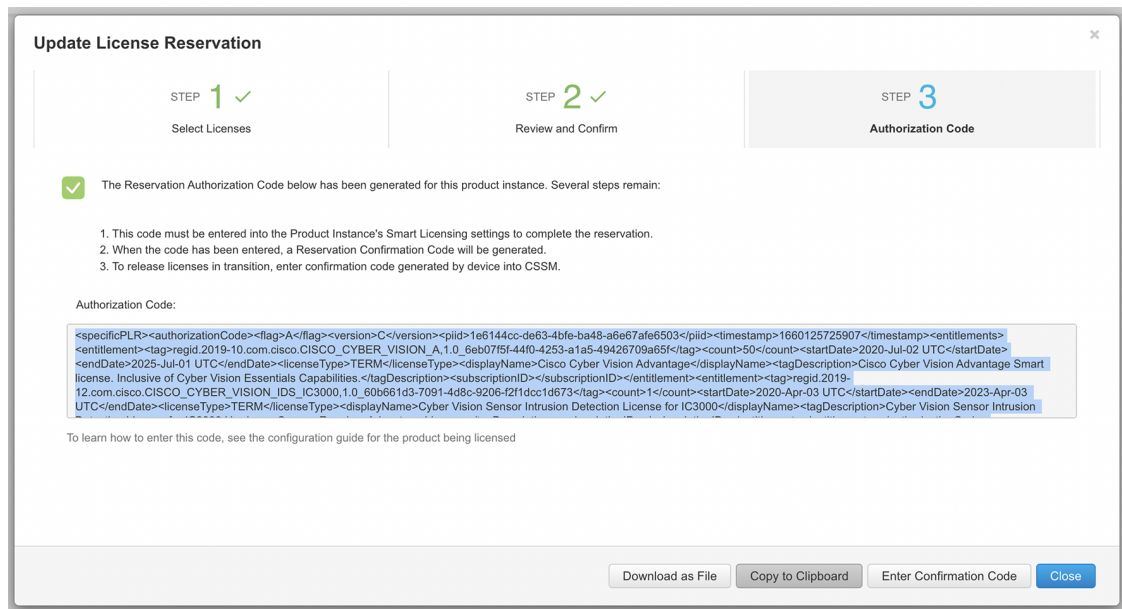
Update License Reservation

×

STEP 1 ✓
Select Licenses

STEP 2 ✓
Review and Confirm

STEP 3
Authorization Code

The Reservation Authorization Code below has been generated for this product instance. Several steps remain:

1. This code must be entered into the Product Instance's Smart Licensing settings to complete the reservation.
2. When the code has been entered, a Reservation Confirmation Code will be generated.
3. To release licenses in transition, enter confirmation code generated by device into CSSM.

Authorization Code:

<specificPLR><authorizationCode><flag>A</flag><version>C</version><piid>1e6144cc-de63-4bfe-ba48-a6e67afe6503</piid><timestamp>1660125725907</timestamp><entitlements><entitlement><tag>regid.2019-10.com.cisco.CISCO_CYBER_VISION_A,1.0_6eb07f5f-44f0-4253-a1a5-49426709a65f</tag><count>50</count><startDate>2020-Jul-02 UTC</startDate><endDate>2025-Jul-01 UTC</endDate><licenseType>TERM</licenseType><displayName>Cisco Cyber Vision Advantage</displayName><tagDescription>Cisco Cyber Vision Advantage Smart license. Inclusive of Cyber Vision Essentials Capabilities.</tagDescription><subscriptionID></subscriptionID></entitlement><entitlement><tag>regid.2019-12.com.cisco.CISCO_CYBER_VISION_IDS_IC3000,1.0_60b661d3-7091-4d8c-9206-f2f1dcc1d673</tag><count>1</count><startDate>2020-Apr-03 UTC</startDate><endDate>2023-Apr-03 UTC</endDate><licenseType>TERM</licenseType><displayName>Cyber Vision Sensor Intrusion Detection License for IC3000</displayName><tagDescription>Cyber Vision Sensor Intrusion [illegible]

To learn how to enter this code, see the configuration guide for the product being licensed

Download as File
Copy to Clipboard
Enter Confirmation Code
Close